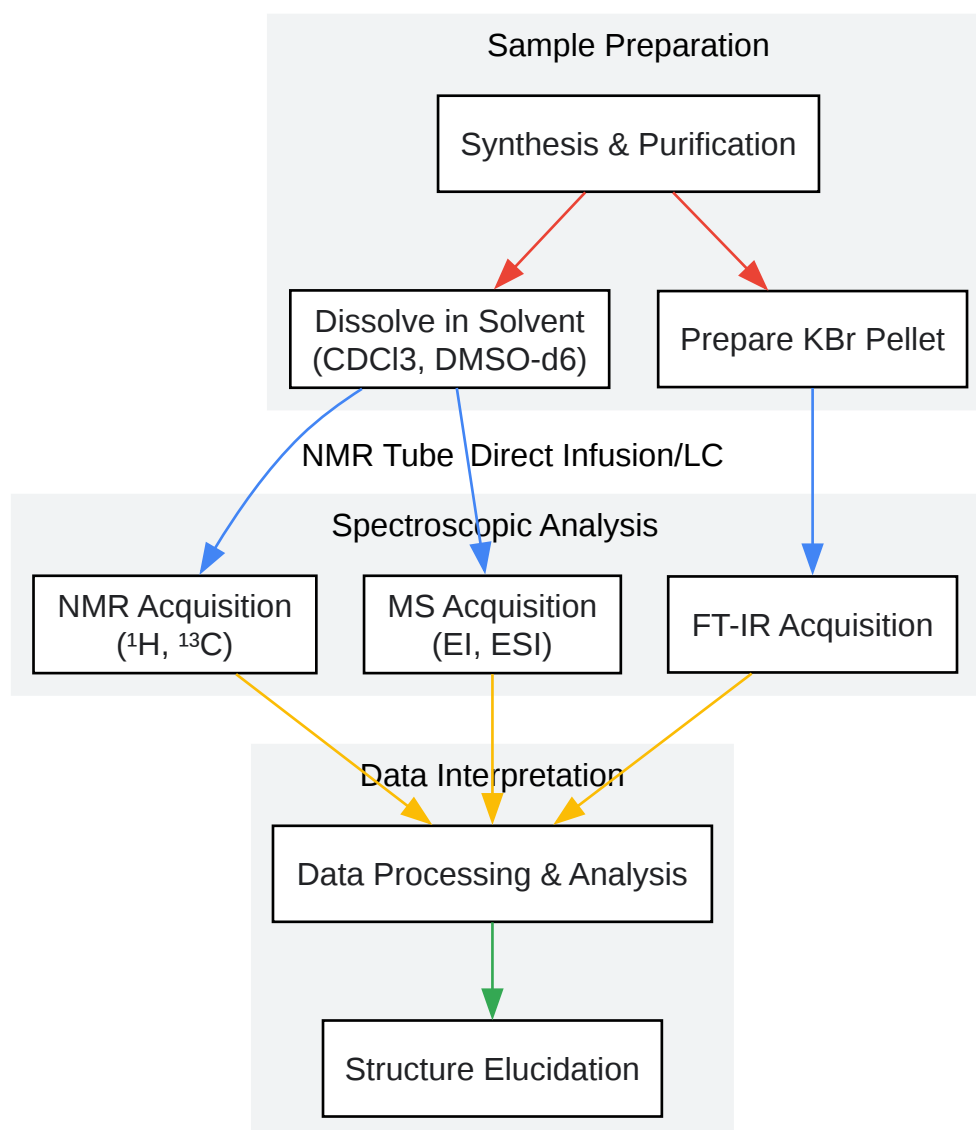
Sample Preparation

Synthesis & Purification

Dissolve in Solvent (CDCl3, DMSO-d6)

Prepare KBr Pellet

NMR Tube

Direct Infusion/LC

Spectroscopic Analysis

NMR Acquisition ($^1$H, $^{13}$C)

MS Acquisition (EI, ESI)

FT-IR Acquisition

Data Interpretation

Data Processing & Analysis

Structure Elucidation